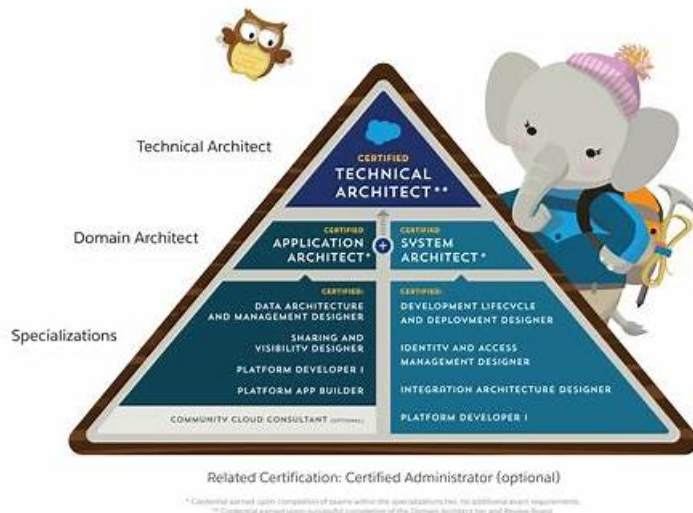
Technical Architect

CERTIFIED
TECHNICAL ARCHITECT**

Domain Architect

CERTIFIED
APPLICATION ARCHITECT*

CERTIFIED
SYSTEM ARCHITECT*

Specializations

CERTIFIED:
DATA ARCHITECTURE AND MANAGEMENT DESIGNER
SHARING AND VISIBILITY DESIGNER
PLATFORM DEVELOPER I
PLATFORM APP BUILDER
COMMUNITY CLOUD CONSULTANT (OPTIONAL)

CERTIFIED:
DEVELOPMENT LIFECYCLE AND DEPLOYMENT DESIGNER
IDENTITY AND ACCESS MANAGEMENT DESIGNER
INTEGRATION ARCHITECTURE DESIGNER
PLATFORM DEVELOPER I

Related Certification: Certified Administrator (optional)

* Credential earned upon completion of exams within the specializations tier, no additional exam requirements.
** Credential earned upon successful completion of the Domain Architect tier and Review Board.